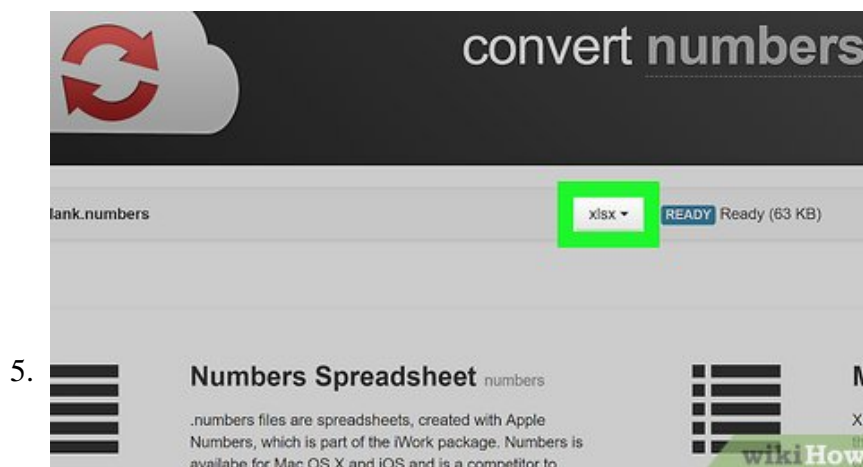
convert numbers

lank.numbers

xlsx ▾

READY Ready (63 KB)

5.

Numbers Spreadsheet numbers

.numbers files are spreadsheets, created with Apple Numbers, which is part of the iWork package. Numbers is availabe for Mac OS X and iOS and is a competitor to

M

X

wikiHow